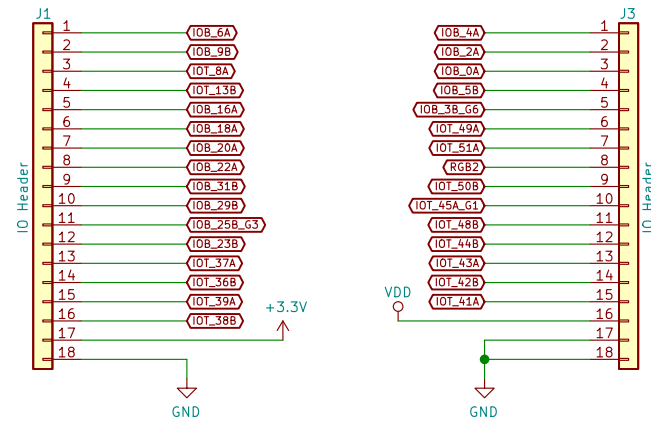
J1

IO Header

1 IOB_6A
2 IOB_9B
3 IOT_8A
4 IOT_13B
5 IOB_16A
6 IOB_18A
7 IOB_20A
8 IOB_22A
9 IOB_31B
10 IOB_29B
11 IOB_25B_G3
12 IOB_23B
13 IOT_37A
14 IOT_36B
15 IOT_39A
16 IOT_38B
17
18

+3.3V

GND

J3

IO Header

IOB_4A 1
IOB_2A 2
IOB_0A 3
IOB_5B 4
IOB_3B_G6 5
IOT_49A 6
IOT_51A 7
RGB2 8
IOT_50B 9
IOT_45A_G1 10
IOT_48B 11
IOT_44B 12
IOT_43A 13
IOT_42B 14
IOT_41A 15
16
17
18

VDD

GND